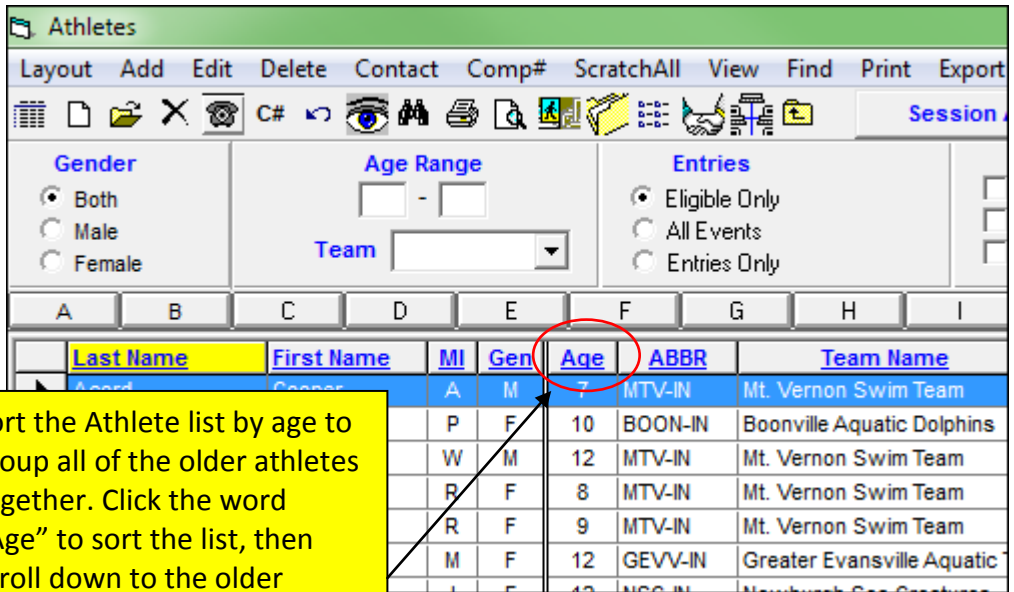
Athletes

Layout Add Edit Delete Contact Comp# ScratchAll View Find Print Export

C# Session

Gender
Both
Male
Female

Age Range
-
Team

Entries
Eligible Only
All Events
Entries Only

| A | B | C | D | E | F | G | H | I |
|---|---|---|---|---|---|---|---|---|

| Last Name | First Name | MI | Gen | Age | ABBR | Team Name |
|---|---|---|---|---|---|---|
| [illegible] | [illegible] | A | M | 7 | MTV-IN | Mt. Vernon Swim Team |
| | | P | F | 10 | BOON-IN | Boonville Aquatic Dolphins |
| | | W | M | 12 | MTV-IN | Mt. Vernon Swim Team |
| | | R | F | 8 | MTV-IN | Mt. Vernon Swim Team |
| | | R | F | 9 | MTV-IN | Mt. Vernon Swim Team |
| | | M | F | 12 | GEVV-IN | Greater Evansville Aquatic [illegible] |

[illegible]rt the Athlete list by age to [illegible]oup all of the older athletes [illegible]gether. Click the word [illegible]ge" to sort the list, then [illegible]roll down to the older